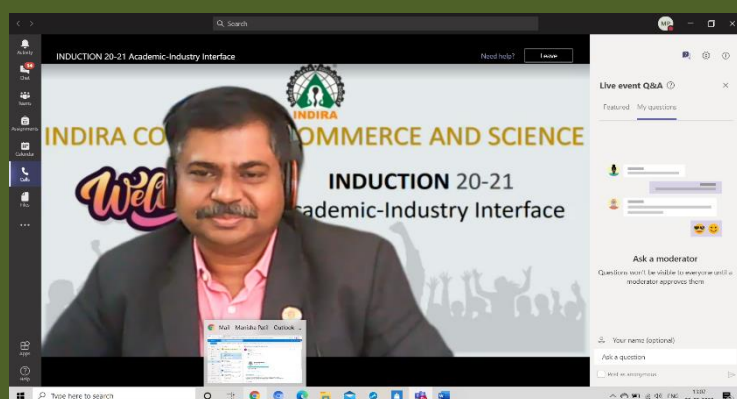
Search

Activity
Chat
Teams
Assignments
Calendar
Calls
Files
Apps
Help

INDUCTION 20-21 Academic-Industry Interface
Need help?
Leave

INDIRA
INDIRA CO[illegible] COMMERCE AND SCIENCE
Wel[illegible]
INDUCTION 20-21
Academic-Industry Interface

Live event Q&A
Featured
My questions

Ask a moderator
Questions won't be visible to everyone until a moderator approves them

Your name (optional)
Ask a question
Post as anonymous

Mail - Manisha Patil - Outlook

Type here to search